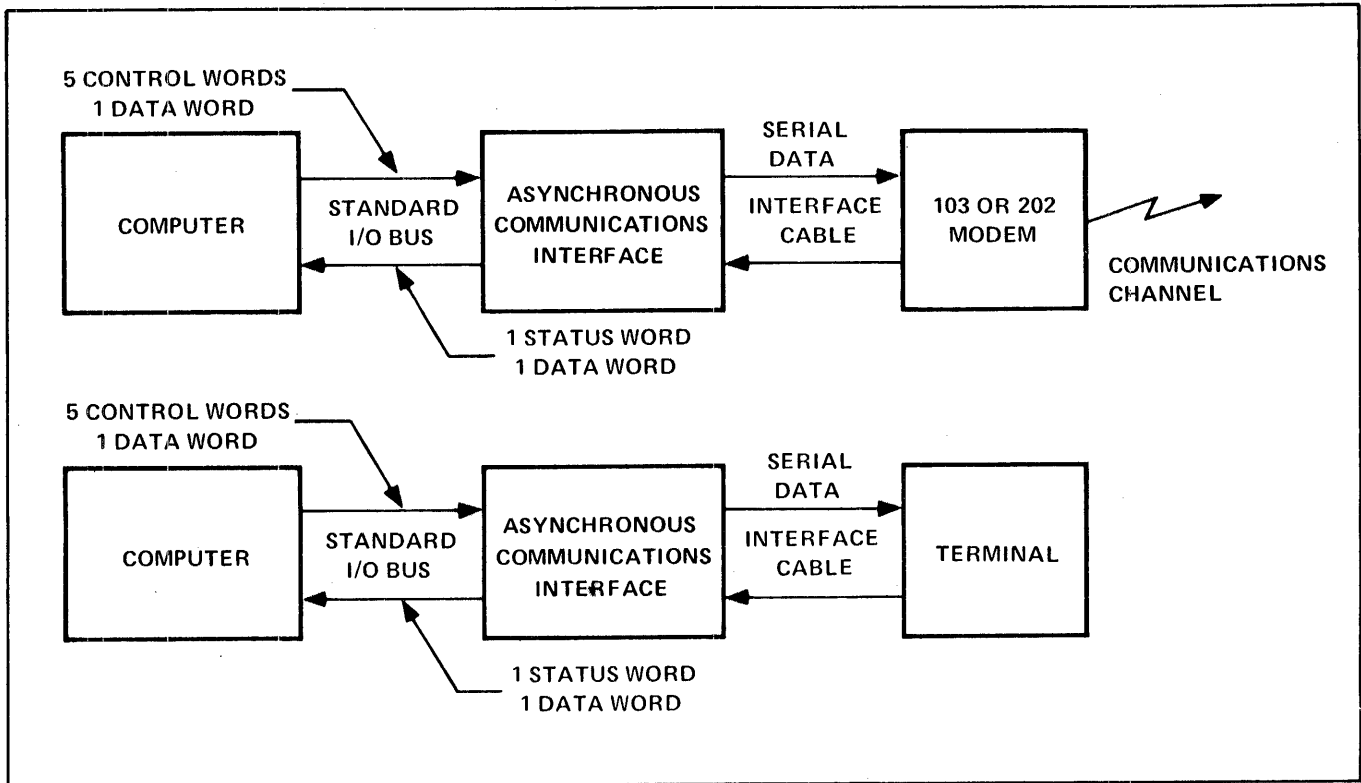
5 CONTROL WORDS
1 DATA WORD

COMPUTER

STANDARD
I/O BUS

ASYNCHRONOUS
COMMUNICATIONS
INTERFACE

SERIAL
DATA

INTERFACE
CABLE

103 OR 202
MODEM

COMMUNICATIONS
CHANNEL

1 STATUS WORD
1 DATA WORD

5 CONTROL WORDS
1 DATA WORD

COMPUTER

STANDARD
I/O BUS

ASYNCHRONOUS
COMMUNICATIONS
INTERFACE

SERIAL
DATA

INTERFACE
CABLE

TERMINAL

1 STATUS WORD
1 DATA WORD